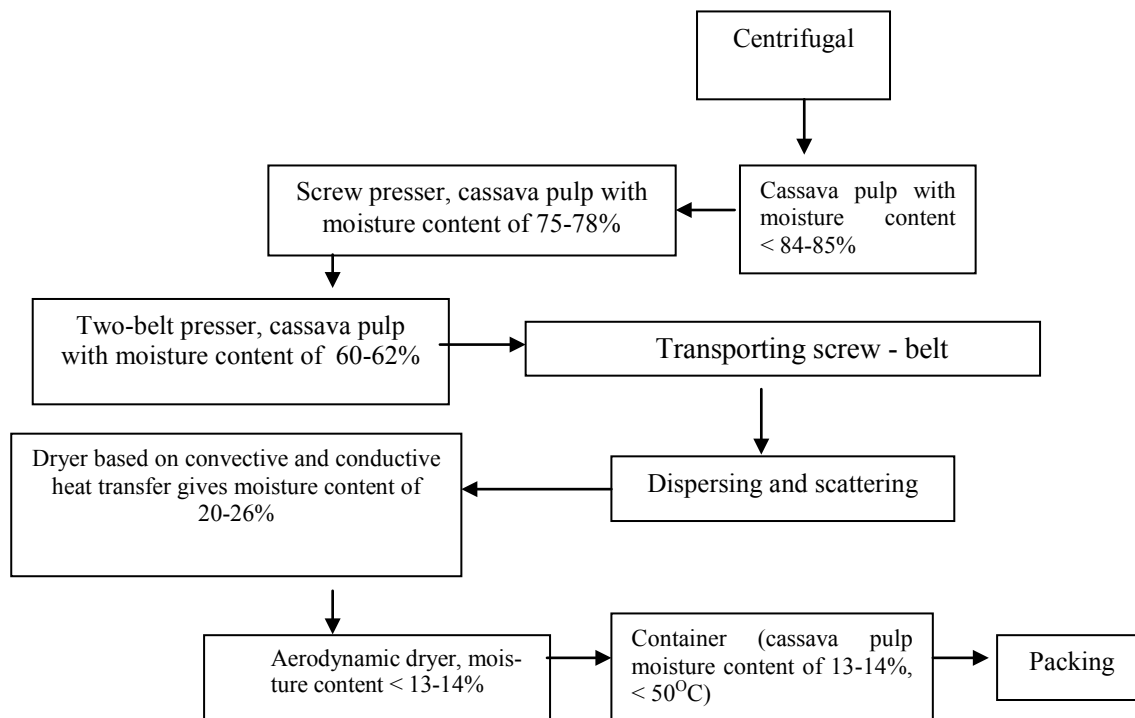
Centrifugal

Cassava pulp with moisture content < 84-85%

Screw presser, cassava pulp with moisture content of 75-78%

Two-belt presser, cassava pulp with moisture content of 60-62%

Transporting screw - belt

Dispersing and scattering

Dryer based on convective and conductive heat transfer gives moisture content of 20-26%

Aerodynamic dryer, moisture content < 13-14%

Container (cassava pulp moisture content of 13-14%, < 50$^{O}$C)

Packing